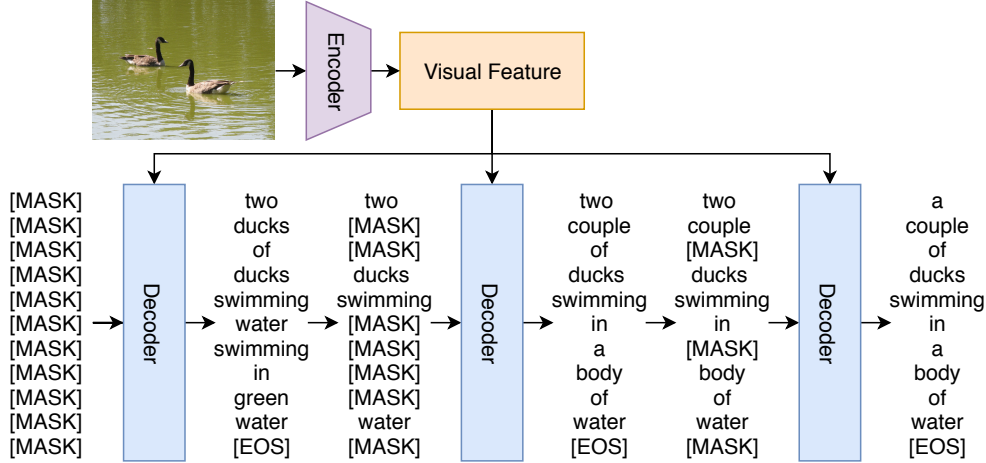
Encoder

Visual Feature

[MASK]
[MASK]
[MASK]
[MASK]
[MASK]
[MASK]
[MASK]
[MASK]
[MASK]
[MASK]
[MASK]

Decoder

two
ducks
of
ducks
swimming
water
swimming
in
green
water
[EOS]

two
[MASK]
[MASK]
ducks
swimming
[MASK]
[MASK]
[MASK]
[MASK]
water
[MASK]

Decoder

two
couple
of
ducks
swimming
in
a
body
of
water
[EOS]

two
couple
[MASK]
ducks
swimming
in
[MASK]
body
of
water
[MASK]

Decoder

a
couple
of
ducks
swimming
in
a
body
of
water
[EOS]